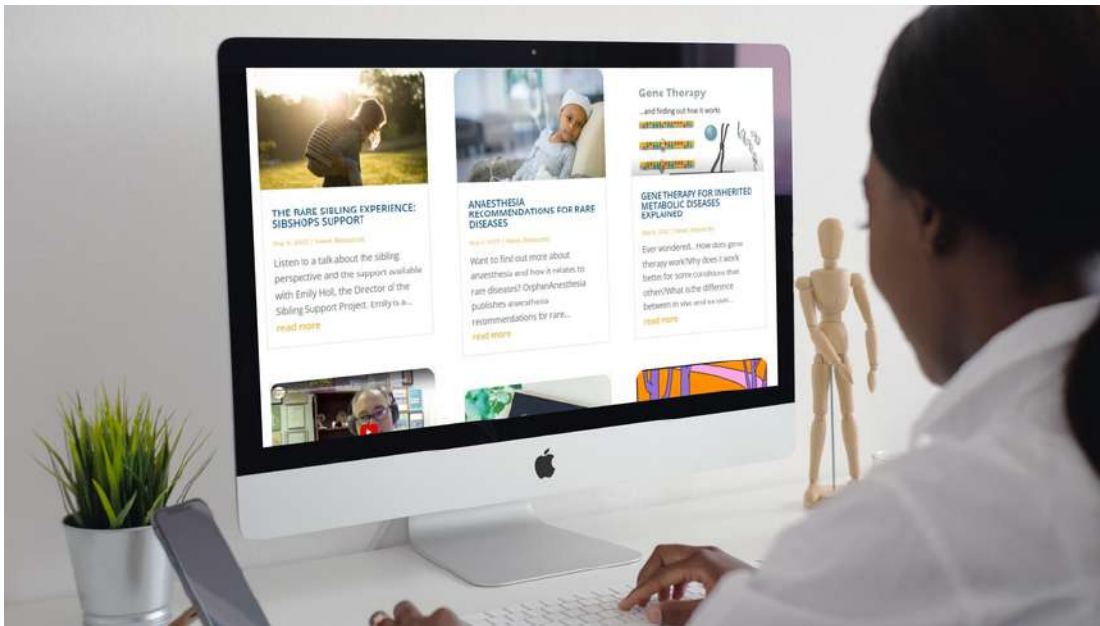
THE RARE SIBLING EXPERIENCE: SIBSHOPS SUPPORT

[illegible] | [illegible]

Listen to a talk about the sibling perspective and the support available with Emily Holl, the Director of the Sibling Support Project. Emily is a...

read more

ANAESTHESIA RECOMMENDATIONS FOR RARE DISEASES

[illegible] | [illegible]

Want to find out more about anaesthesia and how it relates to rare diseases? OrphanAnesthesia publishes anaesthesia recommendations for rare...

read more

Gene Therapy

...and finding out how it works

GENE THERAPY FOR INHERITED METABOLIC DISEASES EXPLAINED

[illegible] | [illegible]

Ever wondered... How does gene therapy work? Why does it work better for some conditions than other? What is the difference between in vivo and ex vivo...

read more